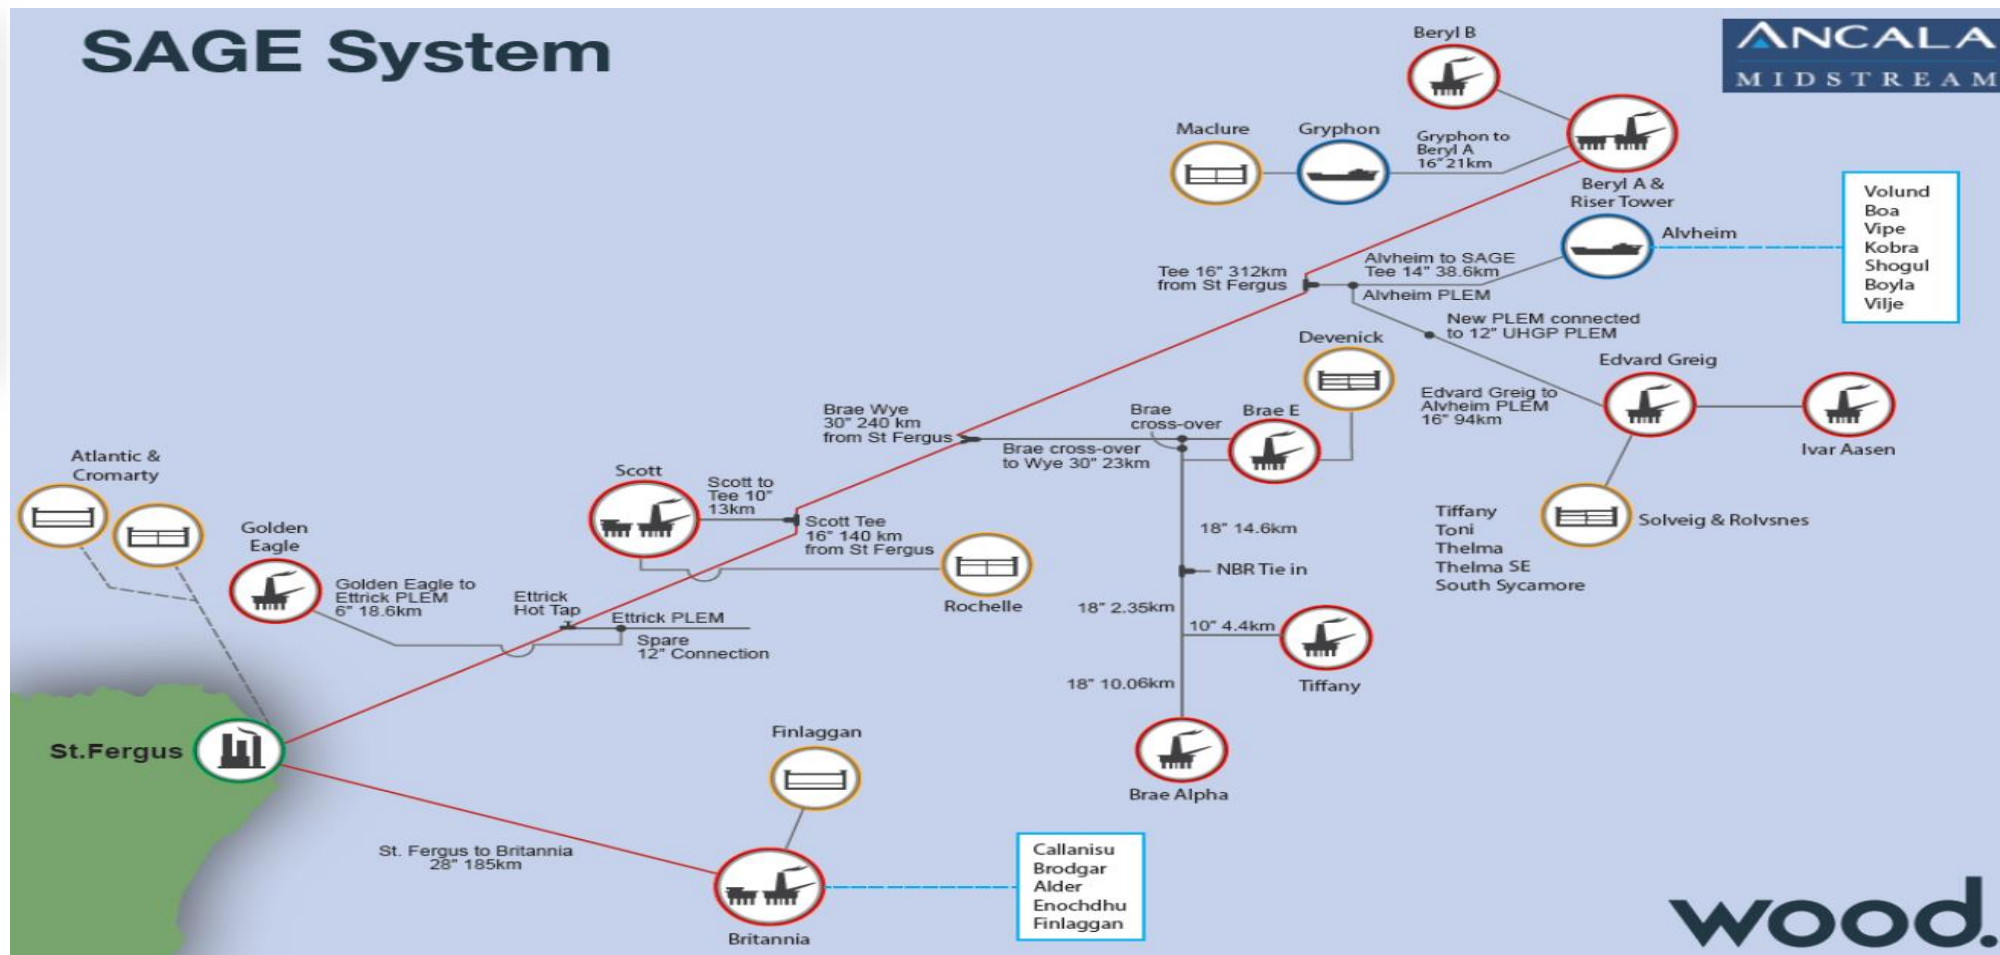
SAGE System

ANCALA MIDSTREAM

Beryl B

Maclure

Gryphon

Gryphon to Beryl A 16" 21km

Beryl A & Riser Tower

Volund
Boa
Vipe
Kobra
Shogul
Boyla
Vilje

Alvheim

Alvheim to SAGE Tee 14" 38.6km

Tee 16" 312km from St Fergus

Alvheim PLEM

New PLEM connected to 12" UHGP PLEM

Devenick

Edvard Greig

Edvard Greig to Alvheim PLEM 16" 94km

Ivar Aasen

Brae Wye 30" 240 km from St Fergus

Brae cross-over

Brae E

Brae cross-over to Wye 30" 23km

Atlantic & Cromarty

Scott

Scott to Tee 10" 13km

Scott Tee 16" 140 km from St Fergus

Golden Eagle

Golden Eagle to Ettrick PLEM 6" 18.6km

Ettrick Hot Tap

Ettrick PLEM

Spare 12" Connection

Rochelle

18" 14.6km

NBR Tie in

18" 2.35km

10" 4.4km

Tiffany

18" 10.06km

Tiffany
Toni
Thelma
Thelma SE
South Sycamore

Solveig & Rolvsnes

St.Fergus

Finlaggan

Brae Alpha

St. Fergus to Britannia 28" 185km

Britannia

Callanisu
Brodgar
Alder
Enochdhu
Finlaggan

wood.